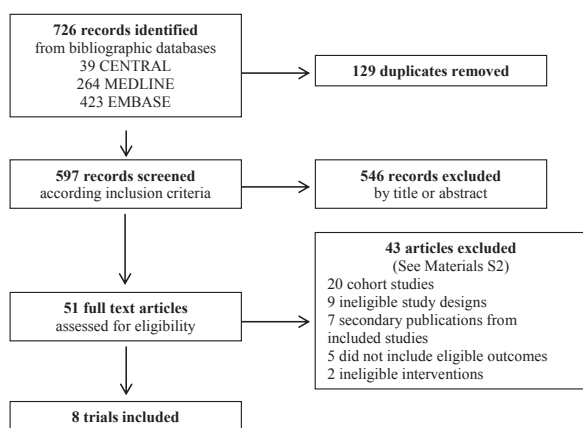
**726 records identified**
from bibliographic databases
39 CENTRAL
264 MEDLINE
423 EMBASE

**129 duplicates removed**

**597 records screened**
according inclusion criteria

**546 records excluded**
by title or abstract

**43 articles excluded**
(See Materials S2)
20 cohort studies
9 ineligible study designs
7 secondary publications from included studies
5 did not include eligible outcomes
2 ineligible interventions

**51 full text articles**
assessed for eligibility

**8 trials included**